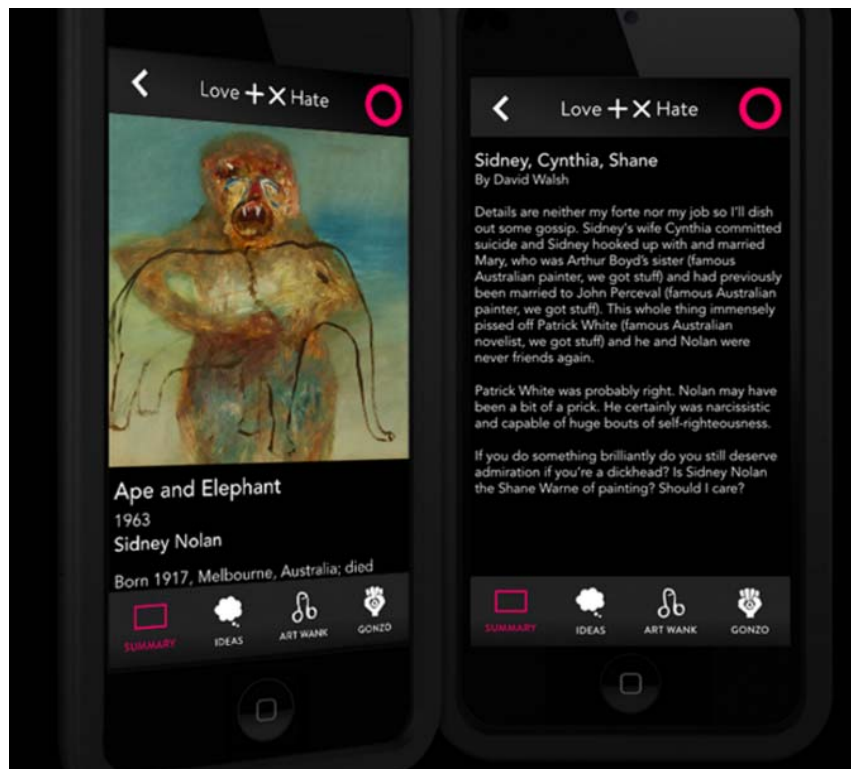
Love + X Hate

Ape and Elephant
1963
Sidney Nolan
Born 1917, Melbourne, Australia; died

SUMMARY IDEAS ART WANK GONZO

Love + X Hate

Sidney, Cynthia, Shane
By David Walsh

Details are neither my forte nor my job so I'll dish out some gossip. Sidney's wife Cynthia committed suicide and Sidney hooked up with and married Mary, who was Arthur Boyd's sister (famous Australian painter, we got stuff) and had previously been married to John Perceval (famous Australian painter, we got stuff). This whole thing immensely pissed off Patrick White (famous Australian novelist, we got stuff) and he and Nolan were never friends again.

Patrick White was probably right. Nolan may have been a bit of a prick. He certainly was narcissistic and capable of huge bouts of self-righteousness.

If you do something brilliantly do you still deserve admiration if you're a dickhead? Is Sidney Nolan the Shane Warne of painting? Should I care?

SUMMARY IDEAS ART WANK GONZO